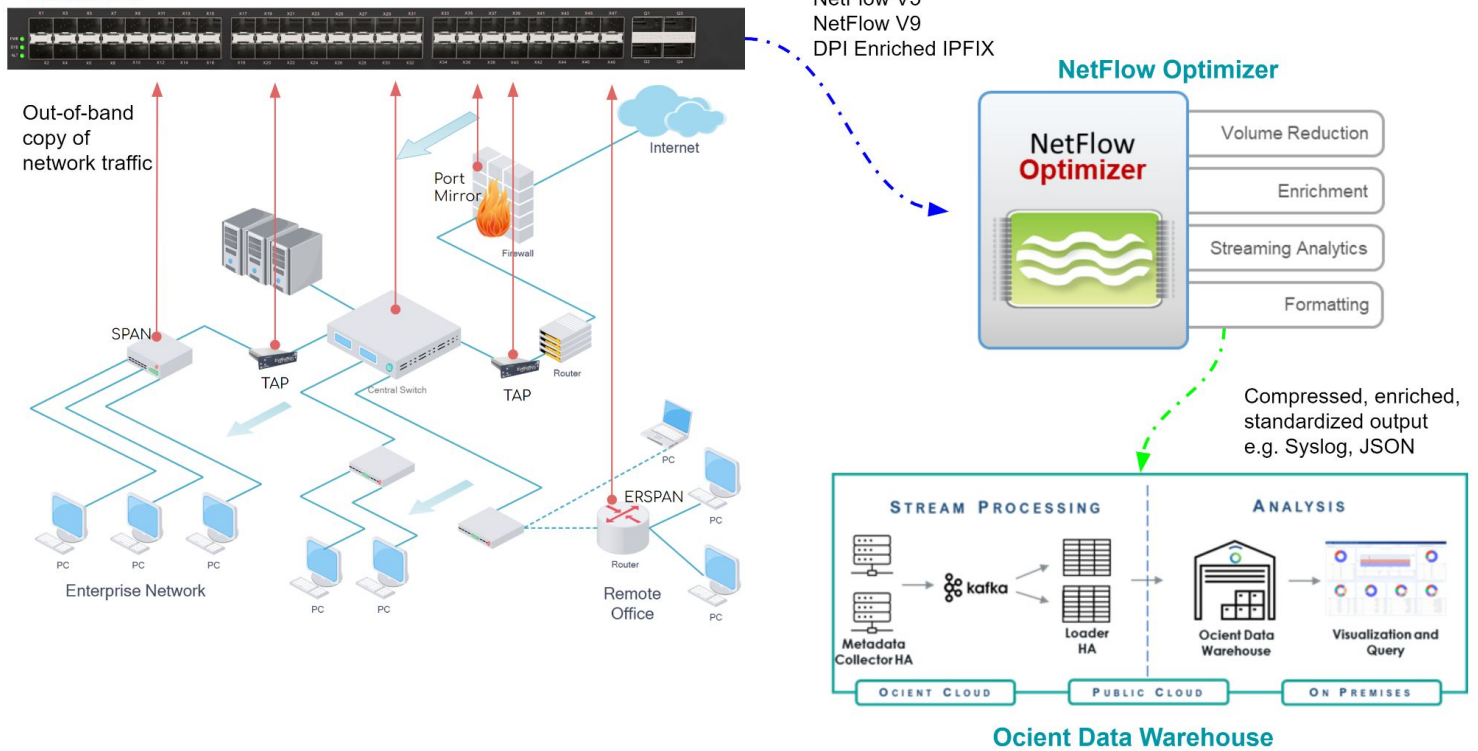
NetFlow V5
NetFlow V9
DPI Enriched IPFIX

Out-of-band copy of network traffic

Internet

Port Mirror

Firewall

SPAN

TAP

Central Switch

TAP

Router

PC

ERSPAN

PC

PC PC PC

Enterprise Network

PC PC

Router

Remote Office

PC

NetFlow Optimizer

NetFlow Optimizer

Volume Reduction

Enrichment

Streaming Analytics

Formatting

Compressed, enriched, standardized output e.g. Syslog, JSON

STREAM PROCESSING

ANALYSIS

kafka

Metadata Collector HA

Loader HA

Ocient Data Warehouse

Visualization and Query

OCIENT CLOUD

PUBLIC CLOUD

ON PREMISES

Ocient Data Warehouse